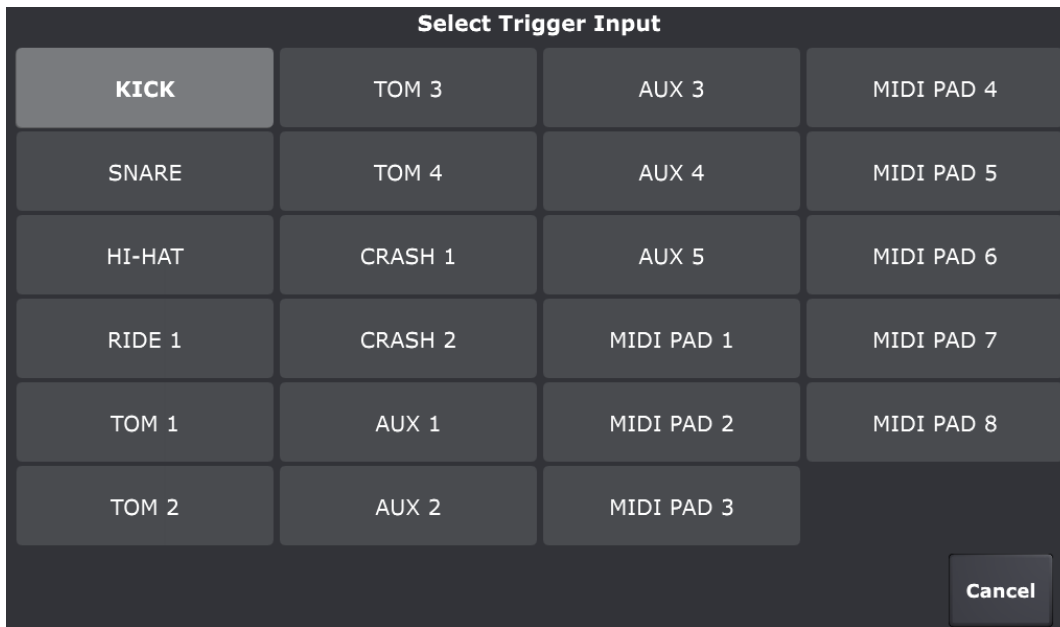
Select Trigger Input

| KICK | TOM 3 | AUX 3 | MIDI PAD 4 |
|---|---|---|---|
| SNARE | TOM 4 | AUX 4 | MIDI PAD 5 |
| HI-HAT | CRASH 1 | AUX 5 | MIDI PAD 6 |
| RIDE 1 | CRASH 2 | MIDI PAD 1 | MIDI PAD 7 |
| TOM 1 | AUX 1 | MIDI PAD 2 | MIDI PAD 8 |
| TOM 2 | AUX 2 | MIDI PAD 3 | |

Cancel